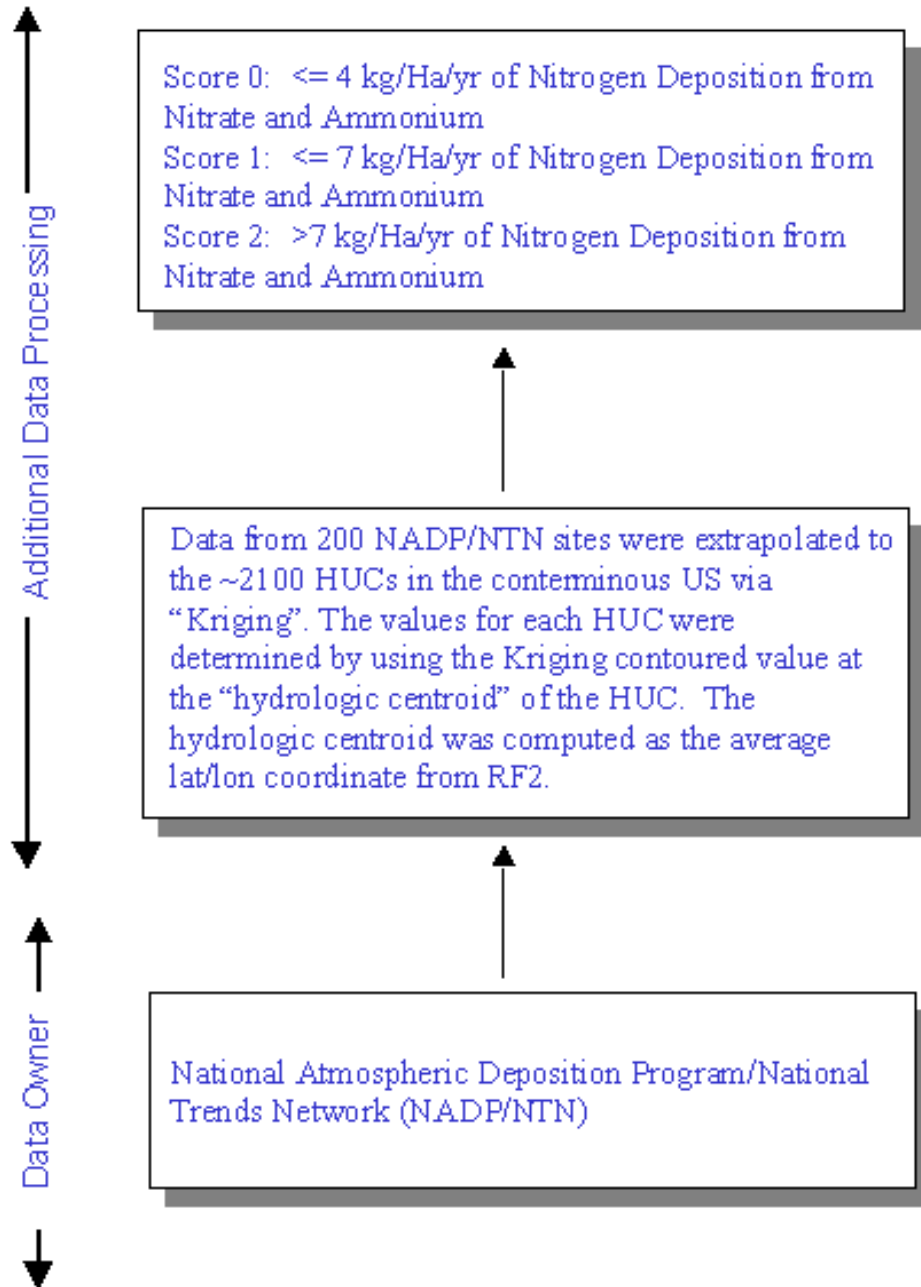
Additional Data Processing

Score 0: <= 4 kg/Ha/yr of Nitrogen Deposition from Nitrate and Ammonium
Score 1: <= 7 kg/Ha/yr of Nitrogen Deposition from Nitrate and Ammonium
Score 2: >7 kg/Ha/yr of Nitrogen Deposition from Nitrate and Ammonium

Data from 200 NADP/NTN sites were extrapolated to the ~2100 HUCs in the conterminous US via "Kriging". The values for each HUC were determined by using the Kriging contoured value at the "hydrologic centroid" of the HUC. The hydrologic centroid was computed as the average lat/lon coordinate from RF2.

Data Owner

National Atmospheric Deposition Program/National Trends Network (NADP/NTN)